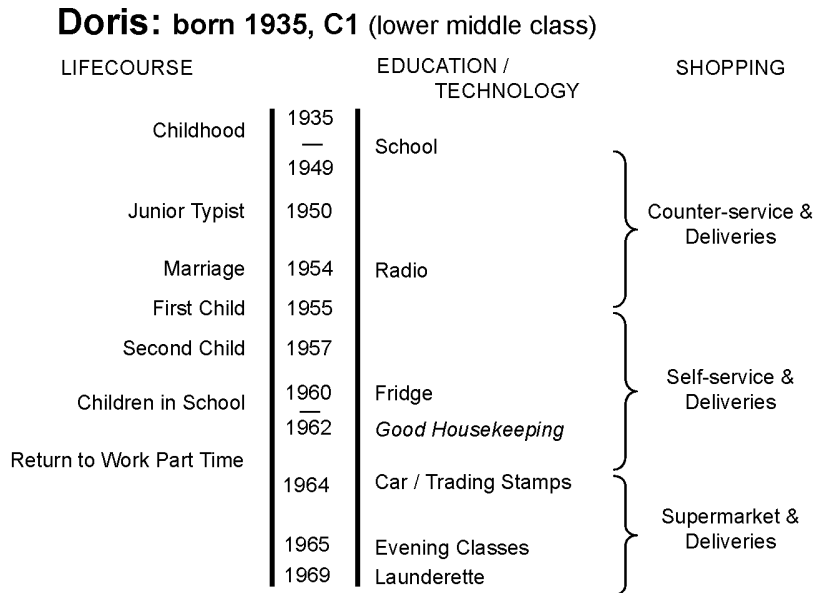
**Doris: born 1935, C1** (lower middle class)

| LIFECOURSE | | EDUCATION / TECHNOLOGY | SHOPPING |
|---|---|---|---|
| Childhood | 1935 — 1949 | School | |
| Junior Typist | 1950 | | Counter-service & Deliveries |
| Marriage | 1954 | Radio | |
| First Child | 1955 | | |
| Second Child | 1957 | | |
| Children in School | 1960 — 1962 | Fridge / *Good Housekeeping* | Self-service & Deliveries |
| Return to Work Part Time | | | |
| | 1964 | Car / Trading Stamps | |
| | 1965 | Evening Classes | Supermarket & Deliveries |
| | 1969 | Launderette | |